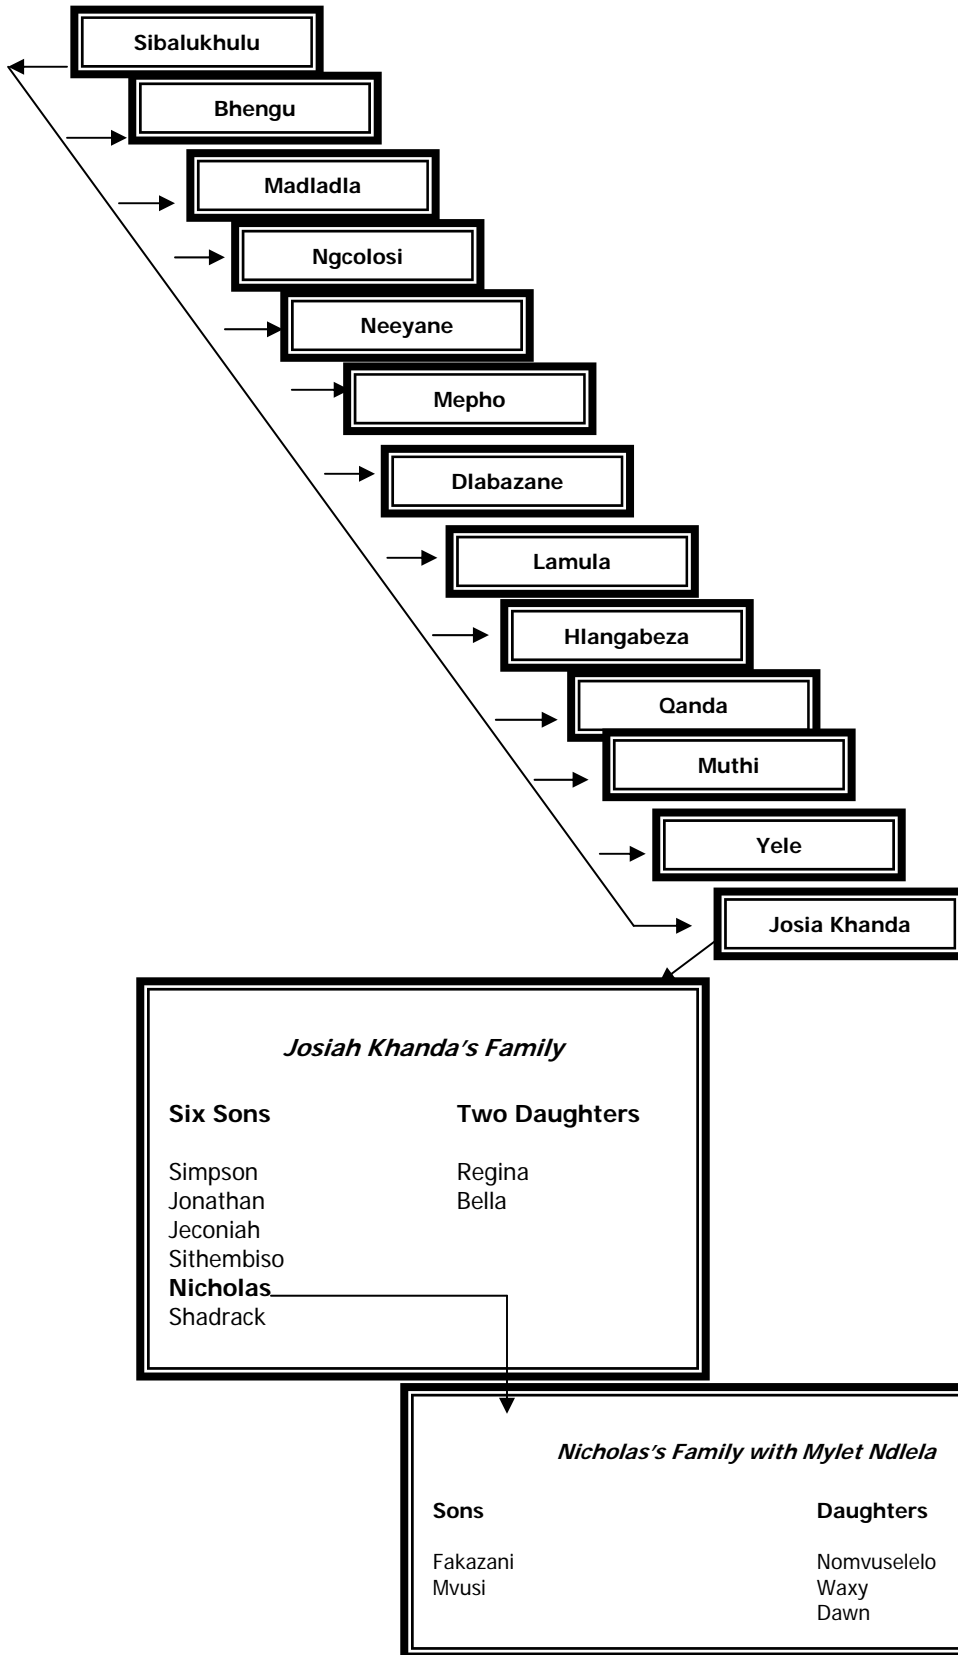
Sibalukhulu

Bhengu

Madladla

Ngcolosi

Neeyane

Mepho

Dlabazane

Lamula

Hlangabeza

Qanda

Muthi

Yele

Josia Khanda

Josiah Khanda's Family

Six Sons

Simpson
Jonathan
Jeconiah
Sithembiso
Nicholas
Shadrack

Two Daughters

Regina
Bella

Nicholas's Family with Mylet Ndlela

Sons

Fakazani
Mvusi

Daughters

Nomvuselelo
Waxy
Dawn